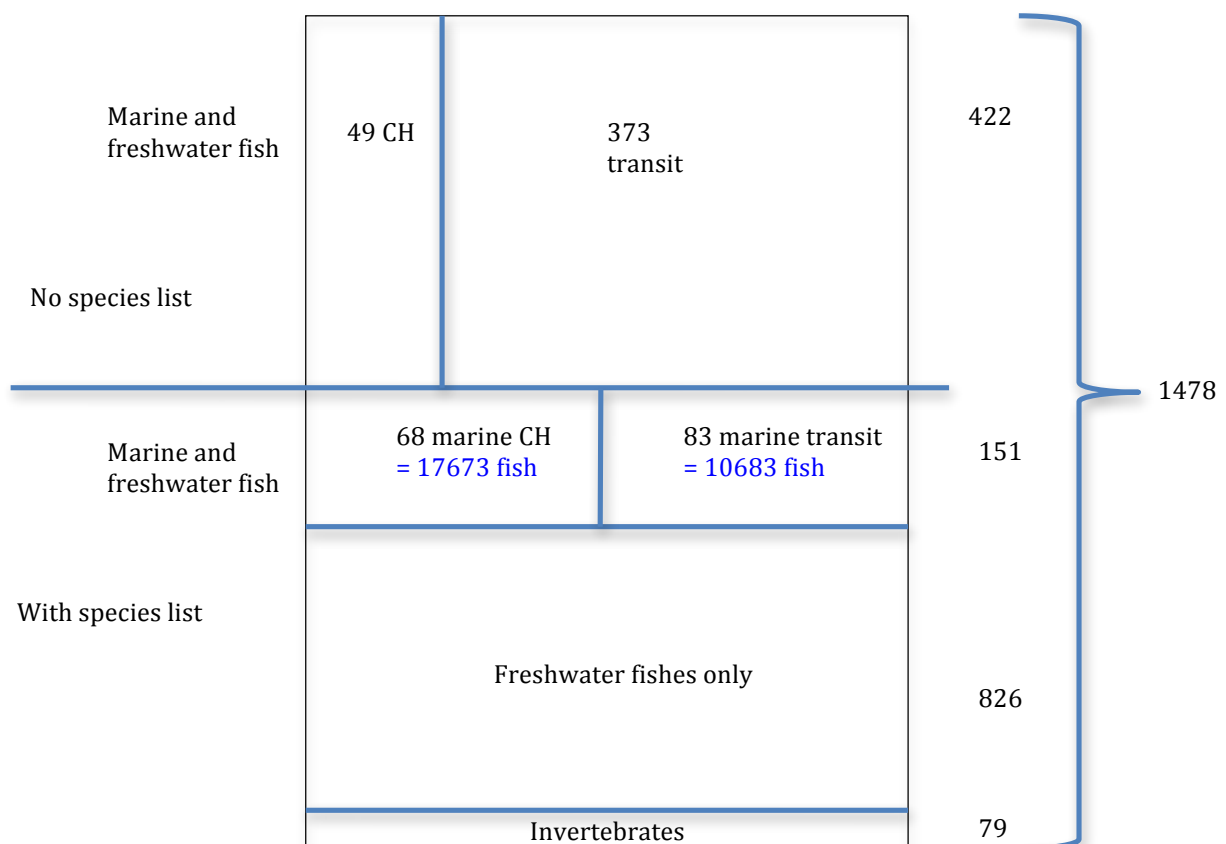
Marine and freshwater fish

49 CH

373 transit

422

No species list

1478

Marine and freshwater fish

68 marine CH = 17673 fish

83 marine transit = 10683 fish

151

With species list

Freshwater fishes only

826

Invertebrates

79